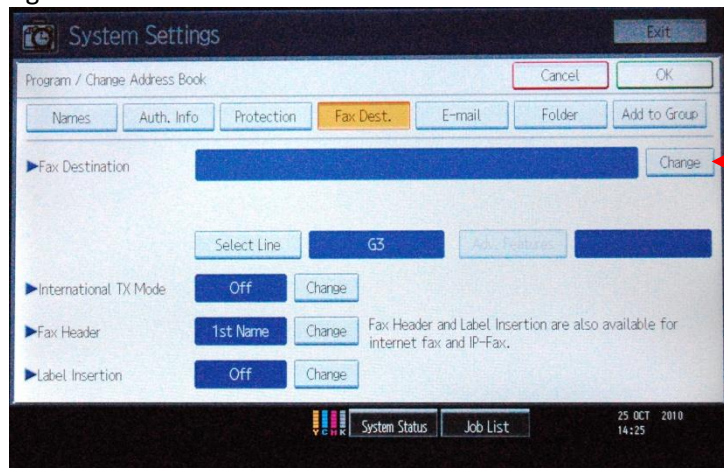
System Settings

Exit

Program / Change Address Book

Cancel

OK

Names

Auth. Info

Protection

Fax Dest.

E-mail

Folder

Add to Group

►Fax Destination

Change

Select Line

G3

Adv. Features

►International TX Mode

Off

Change

►Fax Header

1st Name

Change

Fax Header and Label Insertion are also available for internet fax and IP-Fax.

►Label Insertion

Off

Change

YCMK

System Status

Job List

25 OCT 2010
14:25